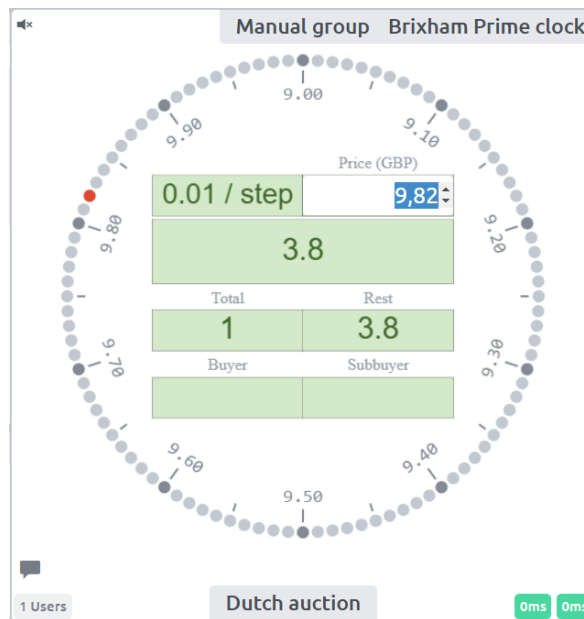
Manual group Brixham Prime clock

9.00
9.10
9.20
9.30
9.40
9.50
9.60
9.70
9.80
9.90

Price (GBP)

| 0.01 / step | 9,82 |
|---|---|
| 3.8 | |

| Total | Rest |
|---|---|
| 1 | 3.8 |

| Buyer | Subbuyer |
|---|---|
| | |

1 Users
Dutch auction
0ms 0ms